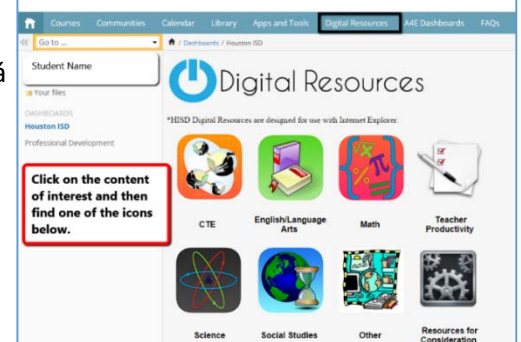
Courses Communities Calendar Library Apps and Tools Digital Resources A4E Dashboards FAQs

« Go to ...

Dashboards / Houston ISD

Student Name

Your files

DASHBOARDS
Houston ISD
Professional Development

Click on the content of interest and then find one of the icons below.

Digital Resources

*HISD Digital Resources are designed for use with Internet Explorer.

CTE

English/Language Arts

Math

Teacher Productivity

Science

Social Studies

Other

Resources for Consideration